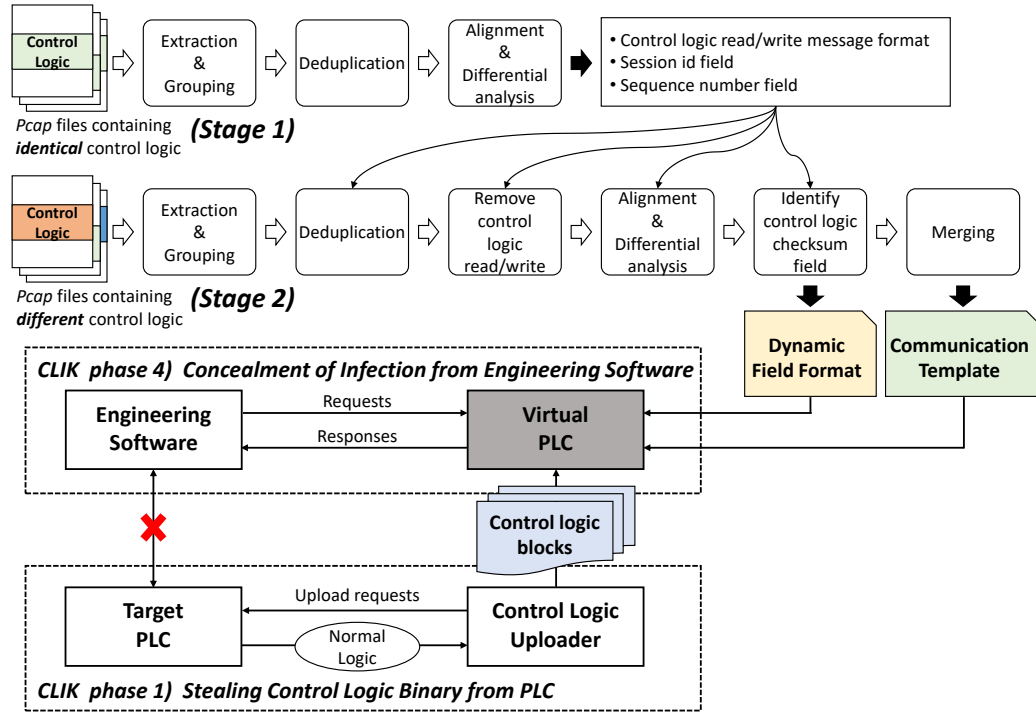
Control Logic

Extraction & Grouping

Deduplication

Alignment & Differential analysis

• Control logic read/write message format
• Session id field
• Sequence number field

*Pcap* files containing ***identical*** control logic

***(Stage 1)***

Control Logic

Extraction & Grouping

Deduplication

Remove control logic read/write

Alignment & Differential analysis

Identify control logic checksum field

Merging

*Pcap* files containing ***different*** control logic

***(Stage 2)***

**Dynamic Field Format**

**Communication Template**

***CLIK phase 4) Concealment of Infection from Engineering Software***

**Engineering Software**

Requests

Responses

**Virtual PLC**

**Control logic blocks**

**Target PLC**

Upload requests

Normal Logic

**Control Logic Uploader**

***CLIK phase 1) Stealing Control Logic Binary from PLC***